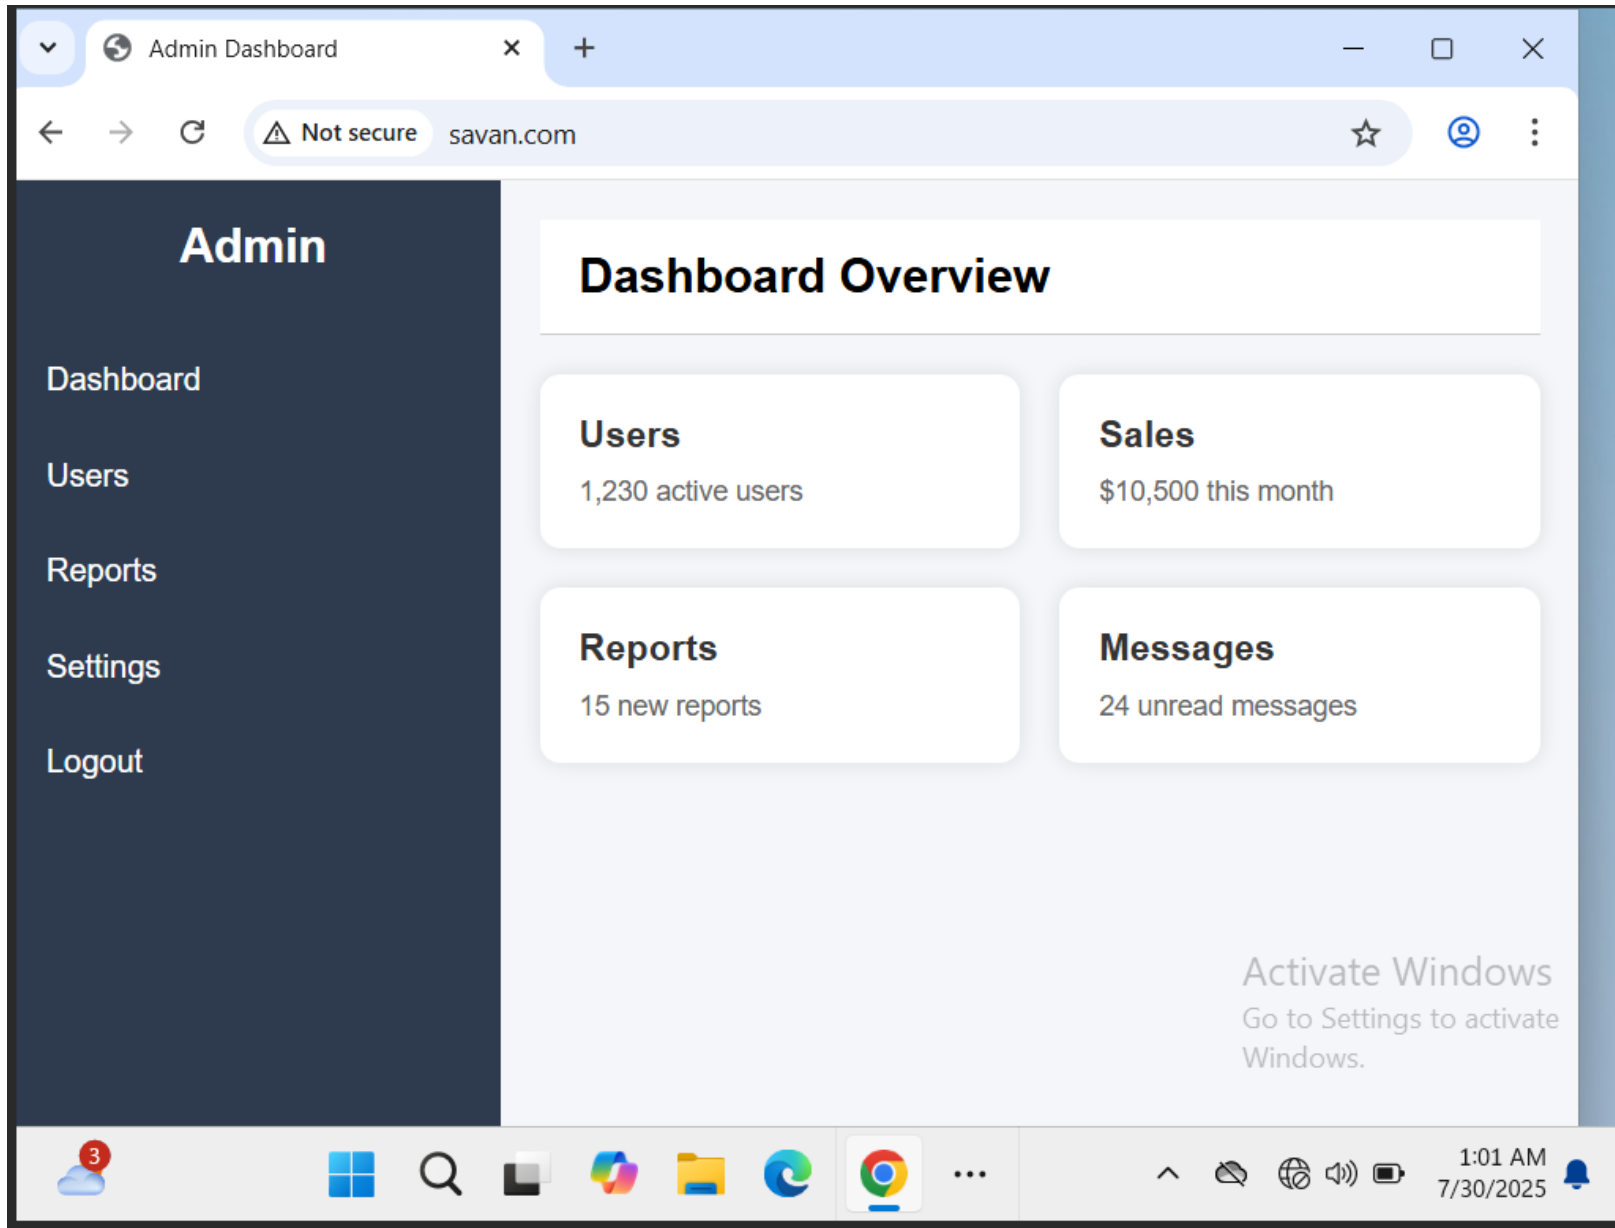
Admin Dashboard

Not secure savan.com

Admin

Dashboard

Users

Reports

Settings

Logout

Dashboard Overview

Users
1,230 active users

Sales
$10,500 this month

Reports
15 new reports

Messages
24 unread messages

Activate Windows
Go to Settings to activate Windows.

3

1:01 AM
7/30/2025